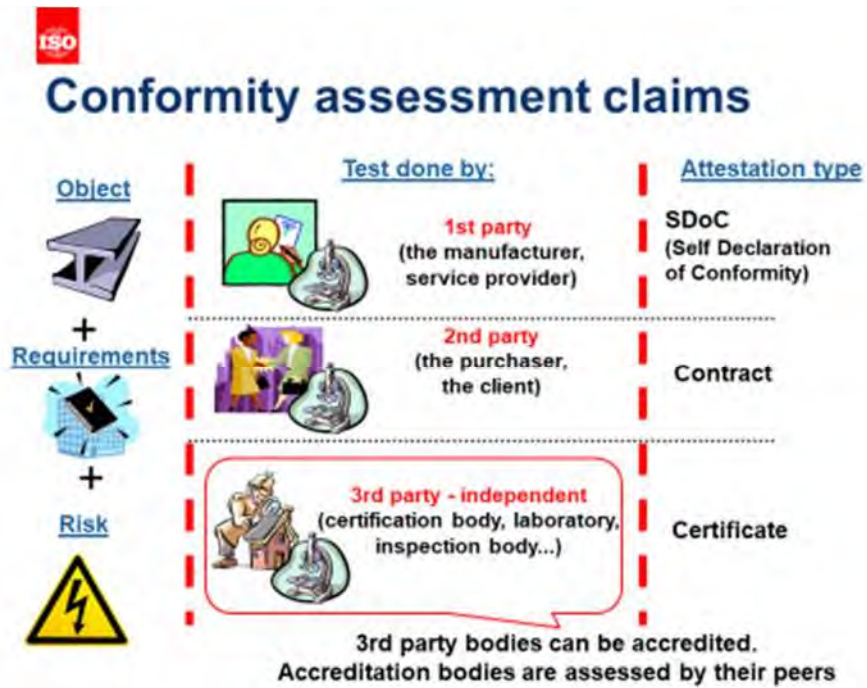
ISO

Conformity assessment claims

Object

+

Requirements

+

Risk

Test done by:

1st party
(the manufacturer, service provider)

2nd party
(the purchaser, the client)

3rd party - independent
(certification body, laboratory, inspection body...)

Attestation type

SDoC
(Self Declaration of Conformity)

Contract

Certificate

3rd party bodies can be accredited.
Accreditation bodies are assessed by their peers